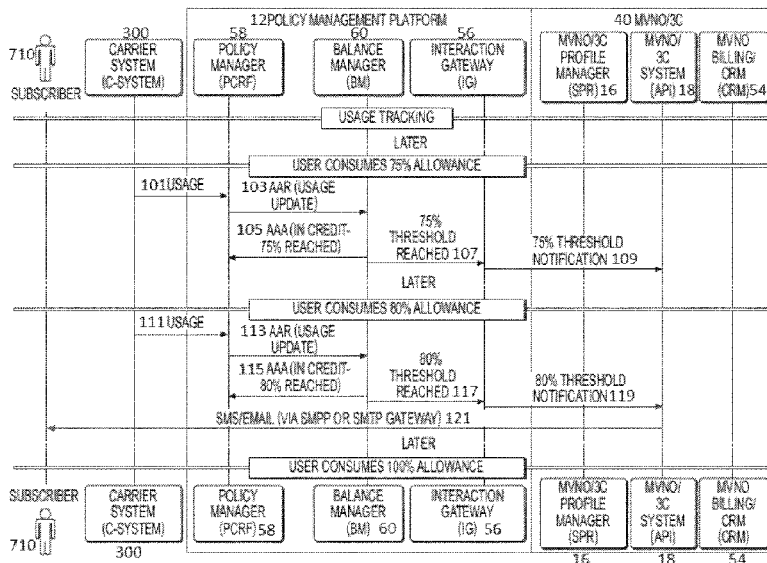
12POLICY MANAGEMENT PLATFORM

40 MVNO/3C

300 58 60 56

710 SUBSCRIBER

CARRIER SYSTEM (C-SYSTEM)

POLICY MANAGER (PCRF)

BALANCE MANAGER (BM)

INTERACTION GATEWAY (IG)

MVNO/3C PROFILE MANAGER (SPR) 16

MVNO/ 3C SYSTEM (API) 18

MVNO BILLING/ CRM (CRM)54

USAGE TRACKING

LATER

USER CONSUMES 75% ALLOWANCE

101USAGE

103 AAR (USAGE UPDATE)

105 AAA (IN CREDIT- 75% REACHED)

75% THRESHOLD REACHED 107

75% THRESHOLD NOTIFICATION 109

LATER

USER CONSUMES 80% ALLOWANCE

111USAGE

113 AAR (USAGE UPDATE)

115 AAA (IN CREDIT- 80% REACHED)

80% THRESHOLD REACHED 117

80% THRESHOLD NOTIFICATION 119

SMS/EMAIL (VIA SMPP OR SMTP GATEWAY) 121

LATER

USER CONSUMES 100% ALLOWANCE

SUBSCRIBER 710

CARRIER SYSTEM (C-SYSTEM) 300

POLICY MANAGER (PCRF) 58

BALANCE MANAGER (BM) 60

INTERACTION GATEWAY (IG) 56

MVNO/3C PROFILE MANAGER (SPR) 16

MVNO/ 3C SYSTEM (API) 18

MVNO BILLING/ CRM (CRM) 54